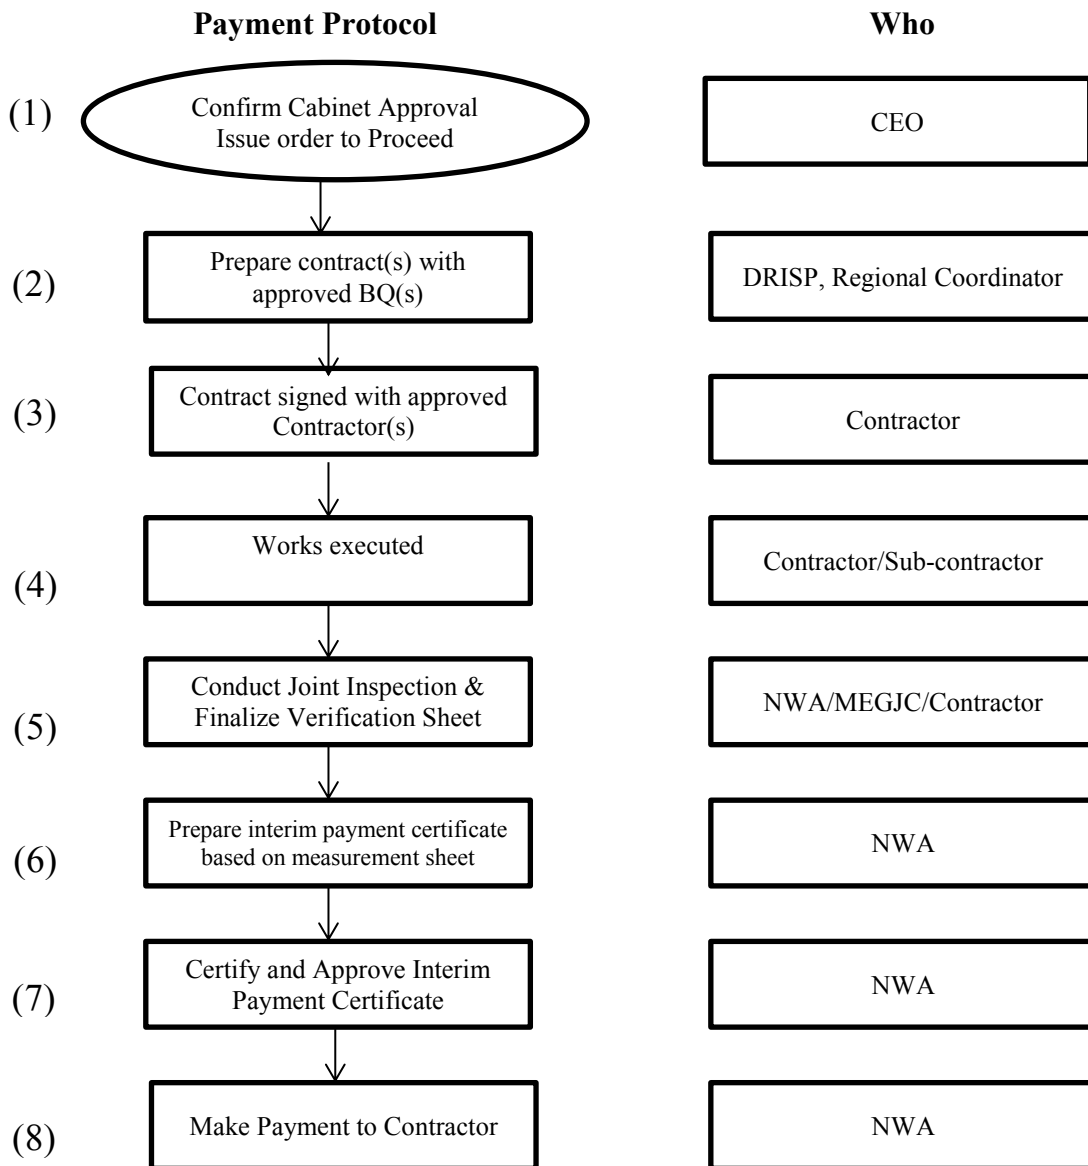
**Payment Protocol**

**Who**

(1) Confirm Cabinet Approval Issue order to Proceed

CEO

(2) Prepare contract(s) with approved BQ(s)

DRISP, Regional Coordinator

(3) Contract signed with approved Contractor(s)

Contractor

(4) Works executed

Contractor/Sub-contractor

(5) Conduct Joint Inspection & Finalize Verification Sheet

NWA/MEGJC/Contractor

(6) Prepare interim payment certificate based on measurement sheet

NWA

(7) Certify and Approve Interim Payment Certificate

NWA

(8) Make Payment to Contractor

NWA